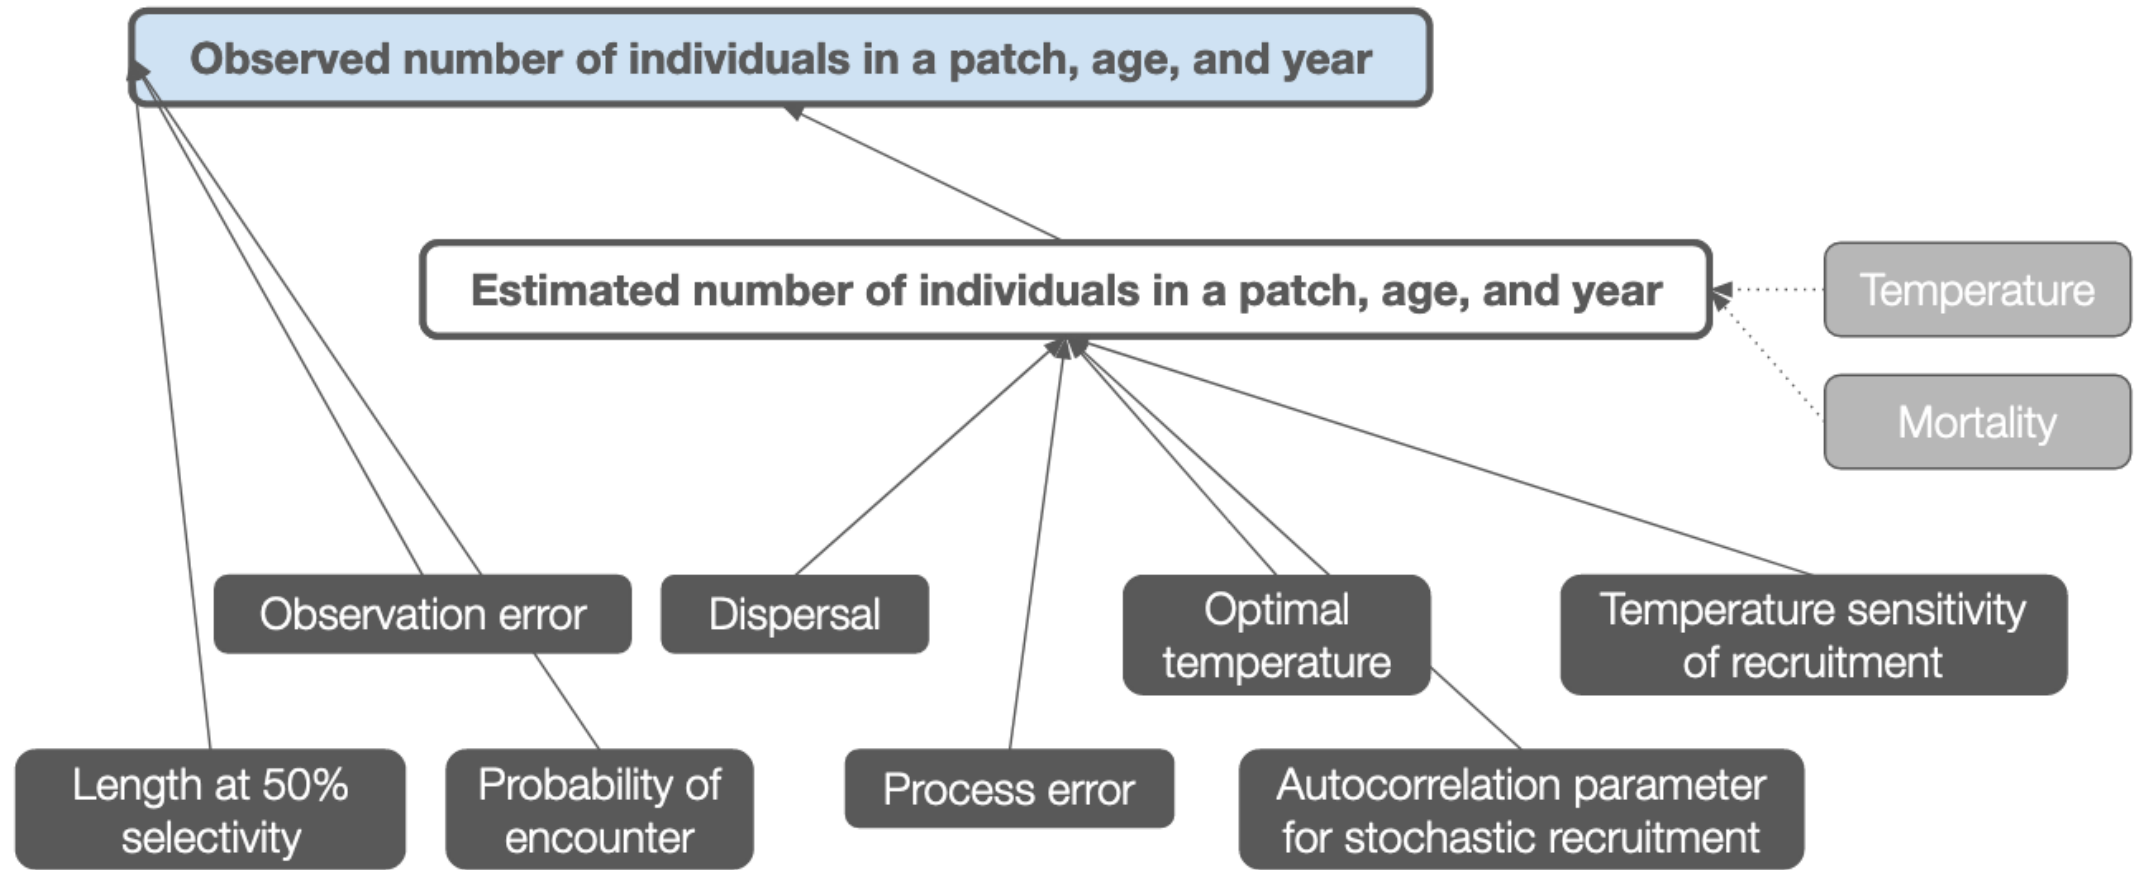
Observed number of individuals in a patch, age, and year

Estimated number of individuals in a patch, age, and year

Temperature

Mortality

Observation error

Dispersal

Optimal temperature

Temperature sensitivity of recruitment

Length at 50% selectivity

Probability of encounter

Process error

Autocorrelation parameter for stochastic recruitment